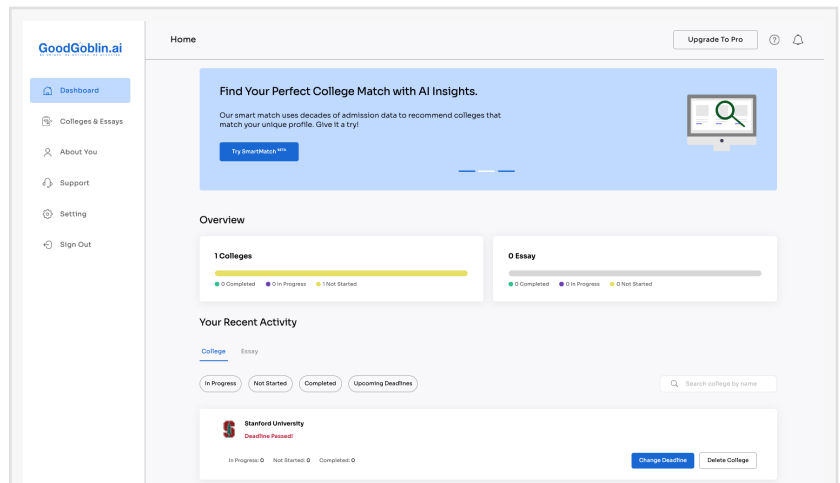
GoodGoblin.ai

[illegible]

Dashboard

Colleges & Essays

About You

Support

Setting

Sign Out

Home

Upgrade To Pro

Find Your Perfect College Match with AI Insights.

Our smart match uses decades of admission data to recommend colleges that match your unique profile. Give it a try!

Try SmartMatch BETA

Overview

1 Colleges

0 Completed 0 In Progress 1 Not Started

0 Essay

0 Completed 0 In Progress 0 Not Started

Your Recent Activity

College Essay

In Progress Not Started Completed Upcoming Deadlines

Search college by name

Stanford University

Deadline Passed!

In Progress: 0 Not Started: 0 Completed: 0

Change Deadline Delete College